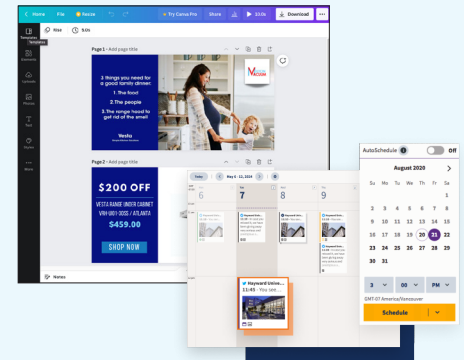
Home File Resize Try Canva Pro Share 33.0s Download

Templates

Elements

Uploads

Photos

Text

Styles

More

Hide 5.0s

Page 1 - Add page title

3 things you need for a good family dinner:

1. The food

2. The people

3. The range hood to get rid of the smell

Vesta

VESTA

Page 2 - Add page title

$200 OFF

VESTA RANGE UNDER CABINET VRH-H01-30SS / ATLANTA

$459.00

SHOP NOW

Notes

Today May 6 - 12, 2024

6 7 8 9

Hayward Unive... 11:45 - You sent...

AutoSchedule Off

August 2020

| Su | Mo | Tu | We | Th | Fr | Sa |
|---|---|---|---|---|---|---|
| | | | | | | 1 |
| 2 | 3 | 4 | 5 | 6 | 7 | 8 |
| 9 | 10 | 11 | 12 | 13 | 14 | 15 |
| 16 | 17 | 18 | 19 | 20 | 21 | 22 |
| 23 | 24 | 25 | 26 | 27 | 28 | 29 |
| 30 | 31 | | | | | |

3 00 PM

GMT-07 America/Vancouver

Schedule